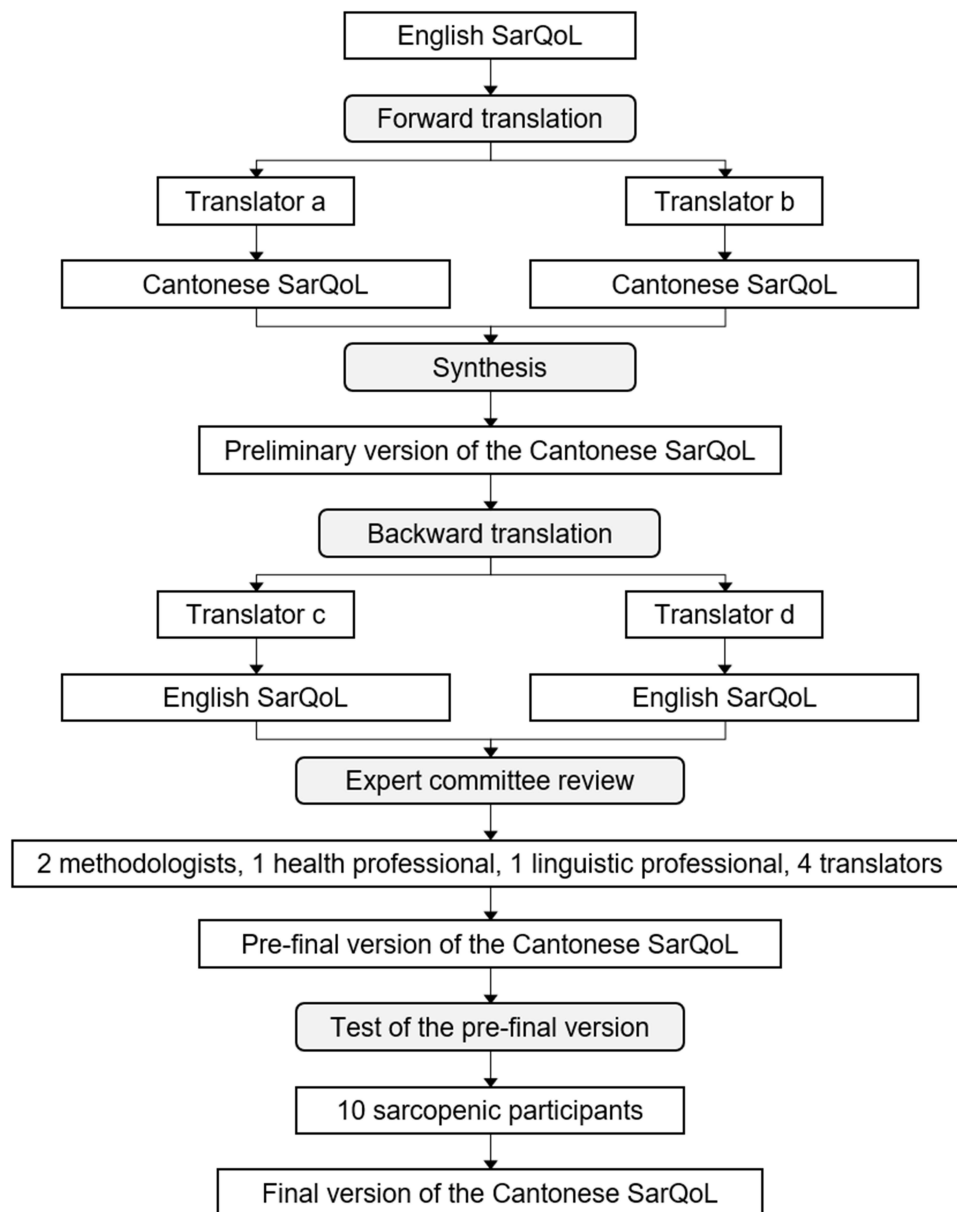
English SarQoL

Forward translation

Translator a

Translator b

Cantonese SarQoL

Cantonese SarQoL

Synthesis

Preliminary version of the Cantonese SarQoL

Backward translation

Translator c

Translator d

English SarQoL

English SarQoL

Expert committee review

2 methodologists, 1 health professional, 1 linguistic professional, 4 translators

Pre-final version of the Cantonese SarQoL

Test of the pre-final version

10 sarcopenic participants

Final version of the Cantonese SarQoL